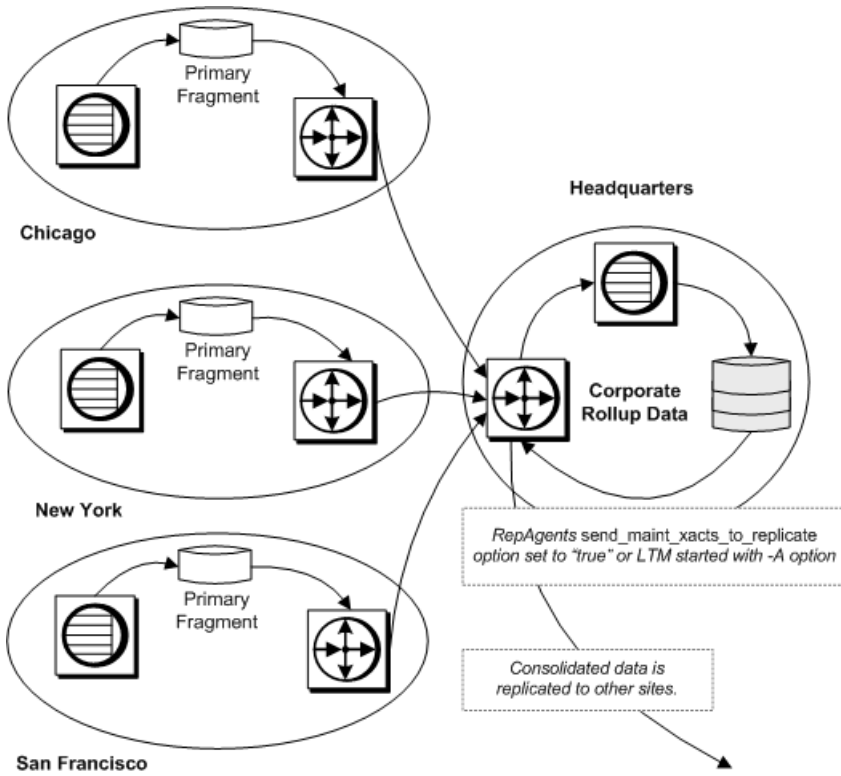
Primary Fragment

Chicago

Headquarters

Primary Fragment

Corporate Rollup Data

New York

*RepAgents* send_maint_xacts_to_replicate option set to *"true"* or *LTM started with -A option*

Primary Fragment

*Consolidated data is replicated to other sites.*

San Francisco